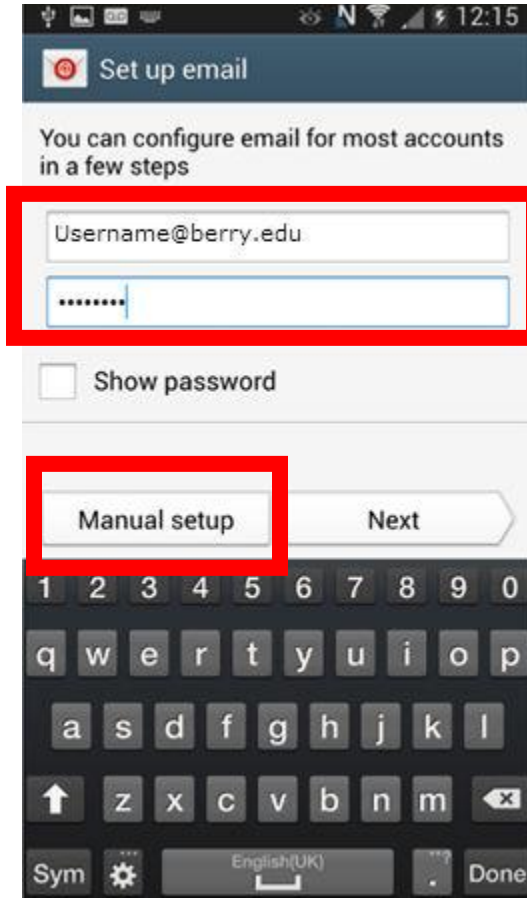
N 12:15

Set up email

You can configure email for most accounts in a few steps

Username@berry.edu

••••••••

Show password

Manual setup

Next

1 2 3 4 5 6 7 8 9 0

q w e r t y u i o p

a s d f g h j k l

z x c v b n m

Sym

English(UK)

.

Done